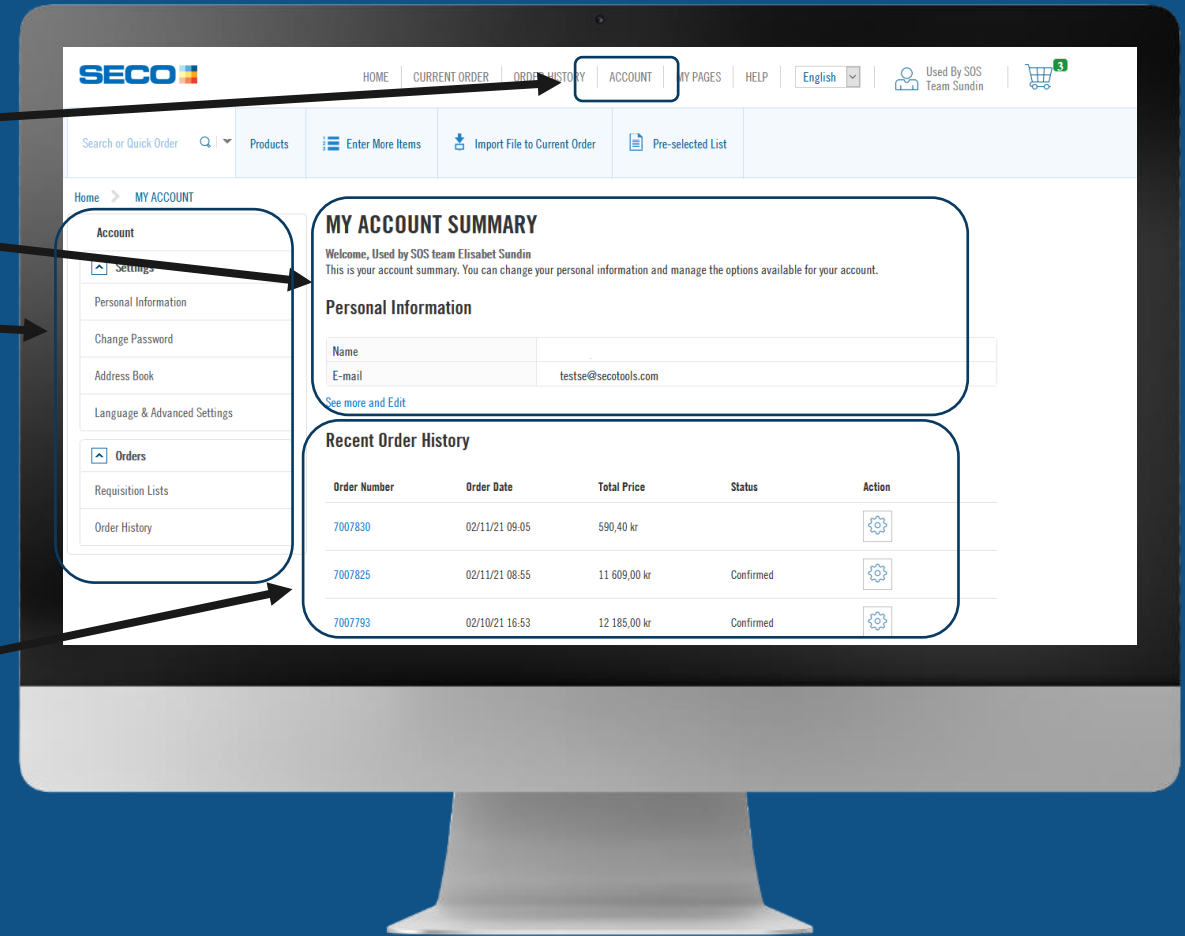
SECO

HOME | CURRENT ORDER | ORDER HISTORY | ACCOUNT | MY PAGES | HELP | English

Used By SOS Team Sundin

3

Search or Quick Order

Products

Enter More Items

Import File to Current Order

Pre-selected List

Home > MY ACCOUNT

Account

Settings

Personal Information

Change Password

Address Book

Language & Advanced Settings

Orders

Requisition Lists

Order History

MY ACCOUNT SUMMARY

Welcome, Used by SOS team Elisabet Sundin
This is your account summary. You can change your personal information and manage the options available for your account.

Personal Information

| Name | |
|---|---|
| E-mail | testse@secotools.com |

See more and Edit

Recent Order History

| Order Number | Order Date | Total Price | Status | Action |
|---|---|---|---|---|
| 7007830 | 02/11/21 09:05 | 590,40 kr | | |
| 7007825 | 02/11/21 08:55 | 11 609,00 kr | Confirmed | |
| 7007793 | 02/10/21 16:53 | 12 185,00 kr | Confirmed | |